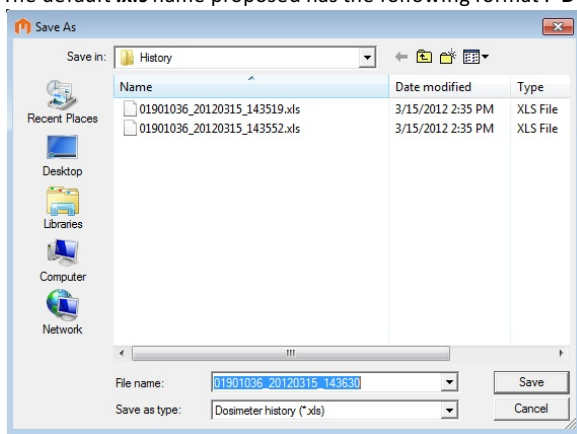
The default .xls name proposed has the following format : D

Save As

Save in: History

Name | Date modified | Type

01901036_20120315_143519.xls 3/15/2012 2:35 PM XLS File

01901036_20120315_143552.xls 3/15/2012 2:35 PM XLS File

Recent Places

Desktop

Libraries

Computer

Network

File name: 01901036_20120315_143630

Save as type: Dosimeter history (*.xls)

Save

Cancel